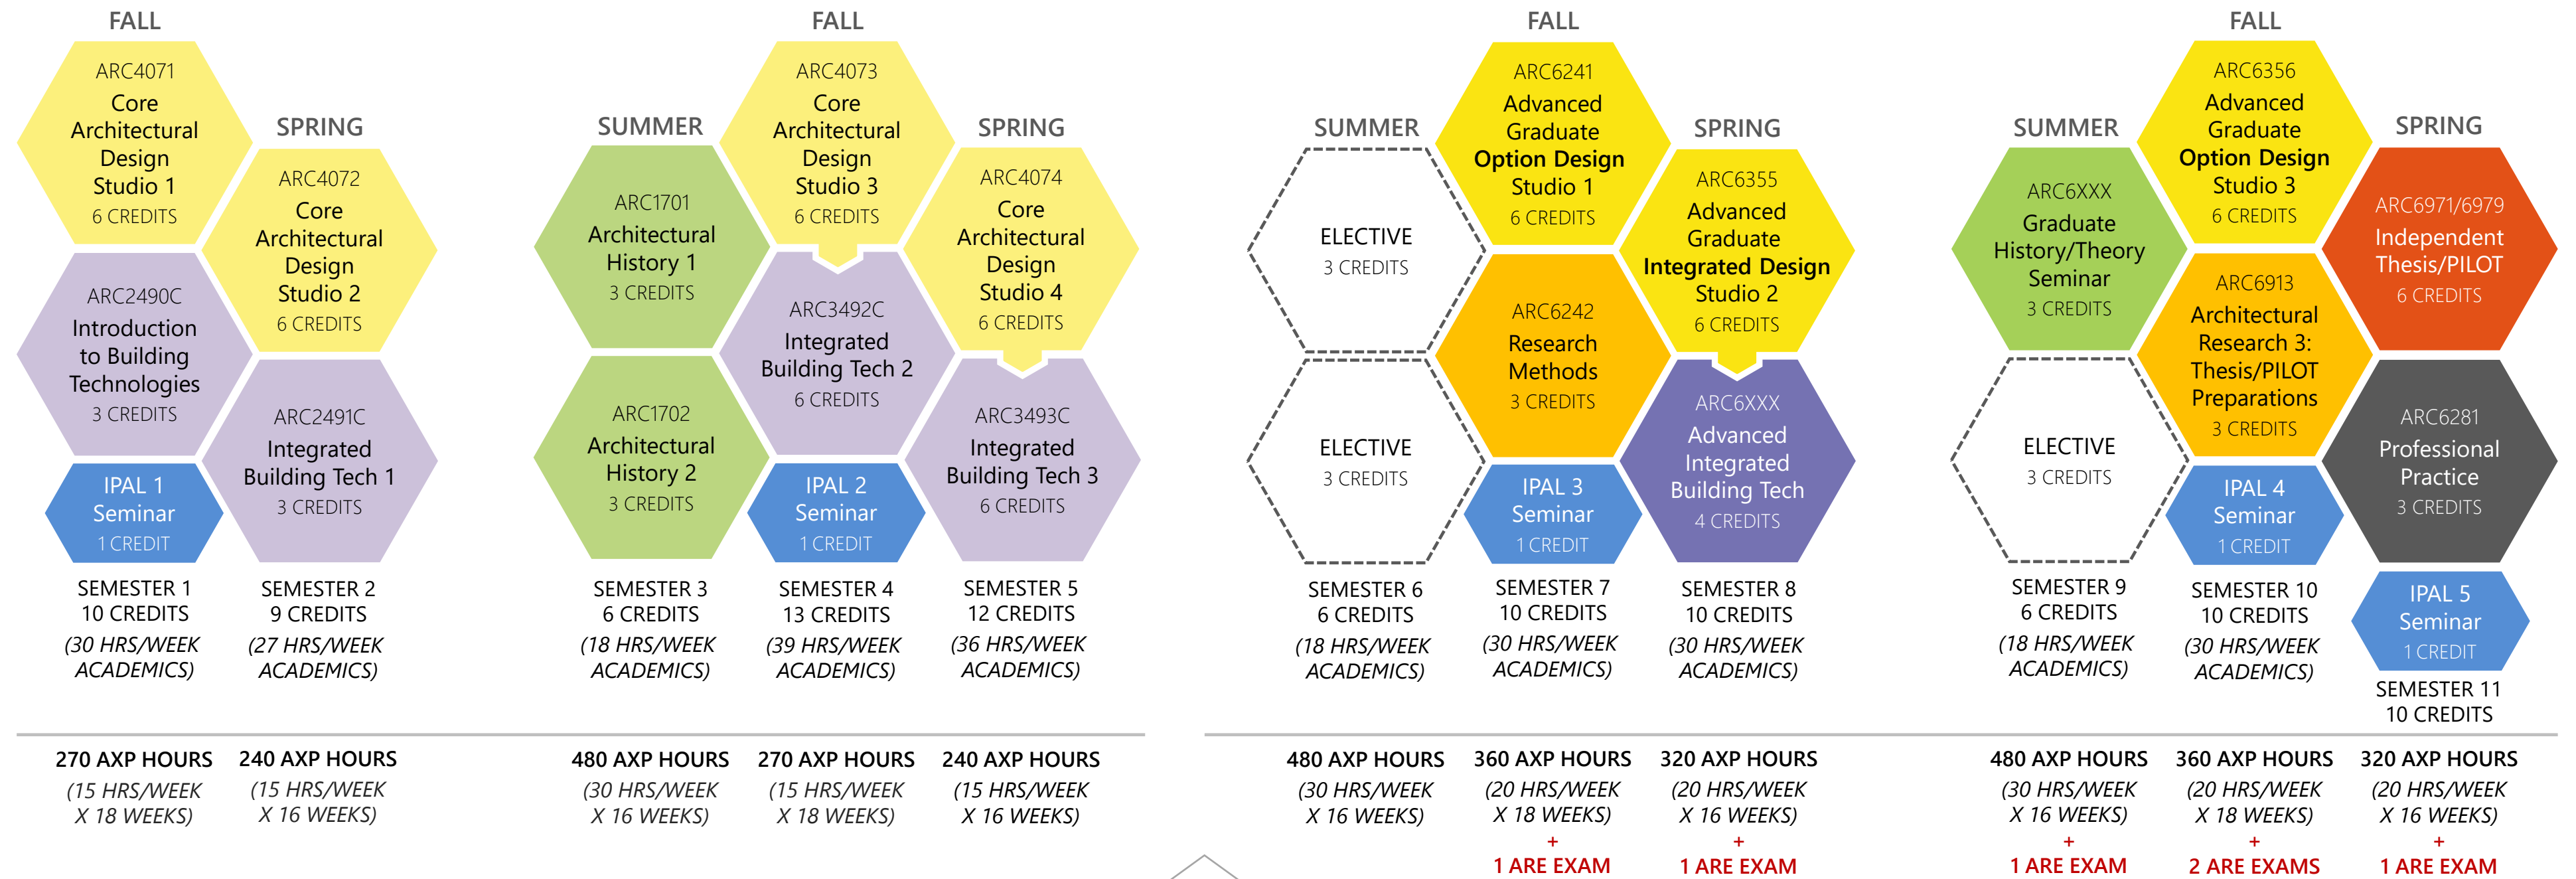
FALL

ARC4071
Core Architectural Design Studio 1
6 CREDITS

SPRING

ARC4072
Core Architectural Design Studio 2
6 CREDITS

ARC2490C
Introduction to Building Technologies
3 CREDITS

ARC2491C
Integrated Building Tech 1
3 CREDITS

IPAL 1 Seminar
1 CREDIT

SEMESTER 1
10 CREDITS
(30 HRS/WEEK ACADEMICS)

SEMESTER 2
9 CREDITS
(27 HRS/WEEK ACADEMICS)

SUMMER

ARC1701
Architectural History 1
3 CREDITS

ARC1702
Architectural History 2
3 CREDITS

FALL

ARC4073
Core Architectural Design Studio 3
6 CREDITS

ARC3492C
Integrated Building Tech 2
6 CREDITS

IPAL 2 Seminar
1 CREDIT

SPRING

ARC4074
Core Architectural Design Studio 4
6 CREDITS

ARC3493C
Integrated Building Tech 3
6 CREDITS

SEMESTER 3
6 CREDITS
(18 HRS/WEEK ACADEMICS)

SEMESTER 4
13 CREDITS
(39 HRS/WEEK ACADEMICS)

SEMESTER 5
12 CREDITS
(36 HRS/WEEK ACADEMICS)

SUMMER

ELECTIVE
3 CREDITS

ELECTIVE
3 CREDITS

FALL

ARC6241
Advanced Graduate Option Design Studio 1
6 CREDITS

ARC6242
Research Methods
3 CREDITS

IPAL 3 Seminar
1 CREDIT

SPRING

ARC6355
Advanced Graduate Integrated Design Studio 2
6 CREDITS

ARC6XXX
Advanced Integrated Building Tech
4 CREDITS

SEMESTER 6
6 CREDITS
(18 HRS/WEEK ACADEMICS)

SEMESTER 7
10 CREDITS
(30 HRS/WEEK ACADEMICS)

SEMESTER 8
10 CREDITS
(30 HRS/WEEK ACADEMICS)

SUMMER

ARC6XXX
Graduate History/Theory Seminar
3 CREDITS

ELECTIVE
3 CREDITS

FALL

ARC6356
Advanced Graduate Option Design Studio 3
6 CREDITS

ARC6913
Architectural Research 3: Thesis/PILOT Preparations
3 CREDITS

IPAL 4 Seminar
1 CREDIT

SPRING

ARC6971/6979
Independent Thesis/PILOT
6 CREDITS

ARC6281
Professional Practice
3 CREDITS

IPAL 5 Seminar
1 CREDIT

SEMESTER 9
6 CREDITS
(18 HRS/WEEK ACADEMICS)

SEMESTER 10
10 CREDITS
(30 HRS/WEEK ACADEMICS)

SEMESTER 11
10 CREDITS

270 AXP HOURS
(15 HRS/WEEK X 18 WEEKS)

240 AXP HOURS
(15 HRS/WEEK X 16 WEEKS)

480 AXP HOURS
(30 HRS/WEEK X 16 WEEKS)

270 AXP HOURS
(15 HRS/WEEK X 18 WEEKS)

240 AXP HOURS
(15 HRS/WEEK X 16 WEEKS)

480 AXP HOURS
(30 HRS/WEEK X 16 WEEKS)

360 AXP HOURS
(20 HRS/WEEK X 18 WEEKS)
+
1 ARE EXAM

320 AXP HOURS
(20 HRS/WEEK X 16 WEEKS)
+
1 ARE EXAM

480 AXP HOURS
(30 HRS/WEEK X 16 WEEKS)
+
1 ARE EXAM

360 AXP HOURS
(20 HRS/WEEK X 18 WEEKS)
+
2 ARE EXAMS

320 AXP HOURS
(20 HRS/WEEK X 16 WEEKS)
+
1 ARE EXAM